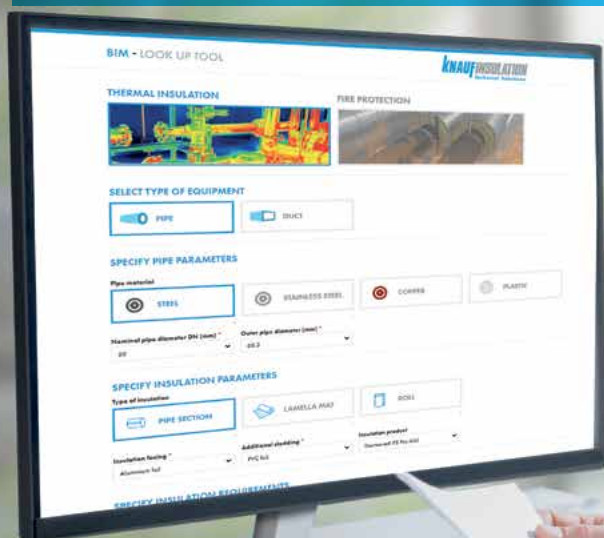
BIM - LOOK UP TOOL

KNAUF INSULATION
Technical Solutions

THERMAL INSULATION

FIRE PROTECTION

SELECT TYPE OF EQUIPMENT

PIPE

DUCT

SPECIFY PIPE PARAMETERS

Pipe material

STEEL

STAINLESS STEEL

COPPER

PLASTIC

Nominal pipe diameter DN (mm) *

Outer pipe diameter (mm) *

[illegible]

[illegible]

SPECIFY INSULATION PARAMETERS

Type of insulation

PIPE SECTION

LAMELLA MAT

ROLL

Insulation facing *

Aluminium foil

Additional cladding *

PVC foil

Insulation product

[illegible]

SPECIFY INSULATION REQUIREMENTS